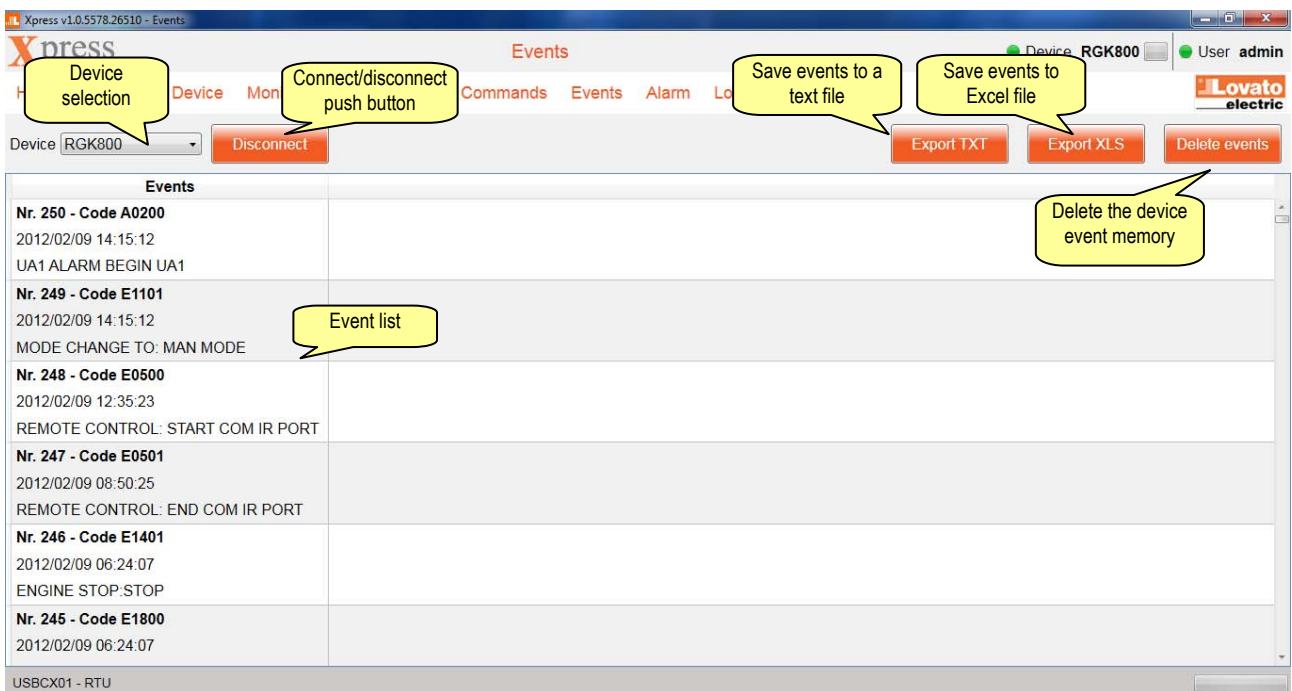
Xpress v1.0.5578.26510 - Events

Xpress

Events

Device RGK800

User admin

Device selection

Connect/disconnect push button

Save events to a text file

Save events to Excel file

H

Device

Mon

Commands

Events

Alarm

Lo

Lovato electric

Device RGK800

Disconnect

Export TXT

Export XLS

Delete events

Events

Delete the device event memory

Nr. 250 - Code A0200
2012/02/09 14:15:12
UA1 ALARM BEGIN UA1

Nr. 249 - Code E1101
2012/02/09 14:15:12
MODE CHANGE TO: MAN MODE

Event list

Nr. 248 - Code E0500
2012/02/09 12:35:23
REMOTE CONTROL: START COM IR PORT

Nr. 247 - Code E0501
2012/02/09 08:50:25
REMOTE CONTROL: END COM IR PORT

Nr. 246 - Code E1401
2012/02/09 06:24:07
ENGINE STOP:STOP

Nr. 245 - Code E1800
2012/02/09 06:24:07

USBCX01 - RTU